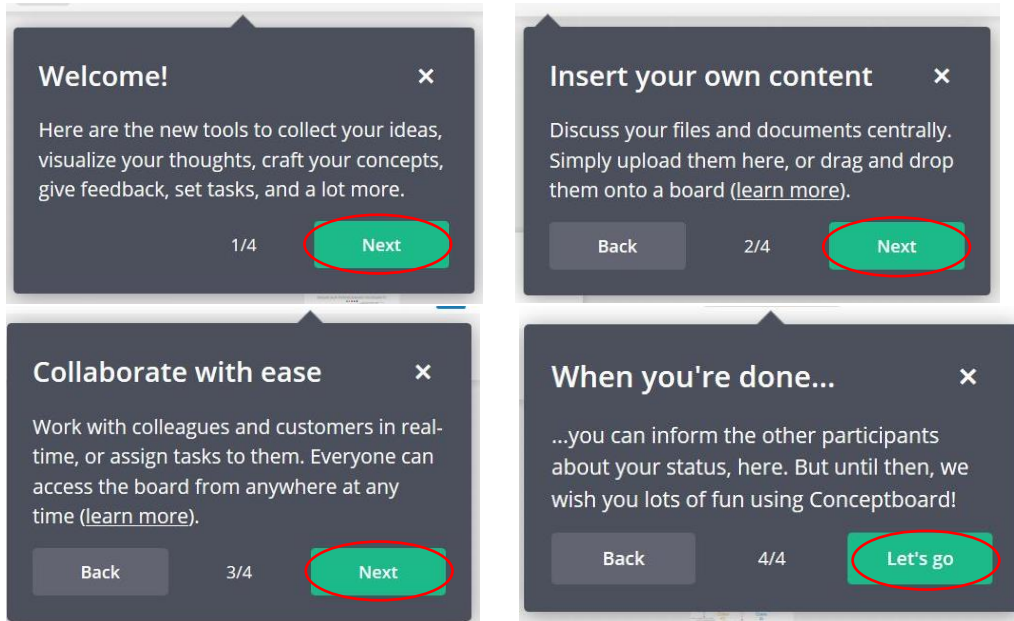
Welcome!

×

Here are the new tools to collect your ideas, visualize your thoughts, craft your concepts, give feedback, set tasks, and a lot more.

1/4

Next

Insert your own content

×

Discuss your files and documents centrally. Simply upload them here, or drag and drop them onto a board (learn more).

Back

2/4

Next

Collaborate with ease

×

Work with colleagues and customers in real-time, or assign tasks to them. Everyone can access the board from anywhere at any time (learn more).

Back

3/4

Next

When you're done...

×

...you can inform the other participants about your status, here. But until then, we wish you lots of fun using Conceptboard!

Back

4/4

Let's go